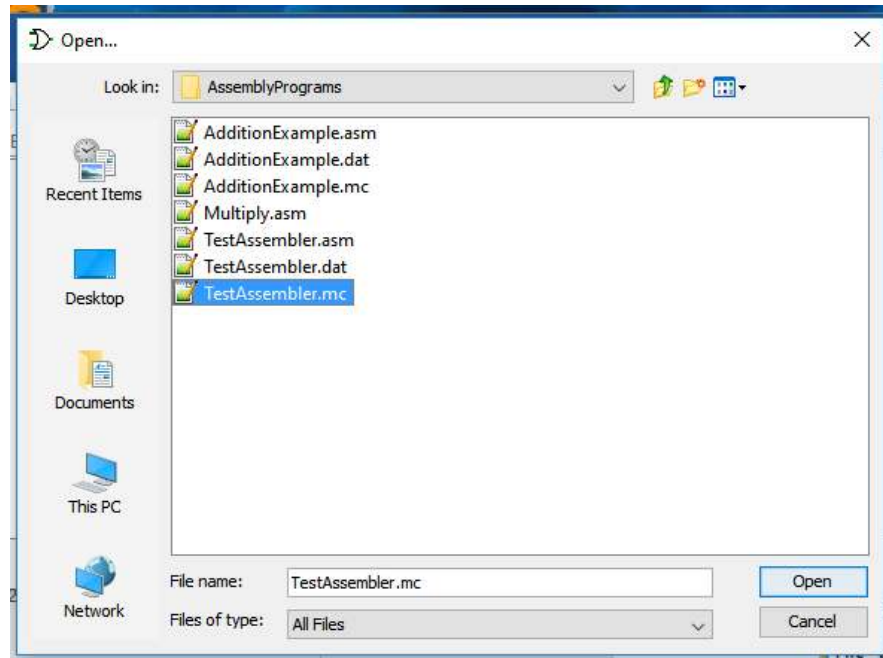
Open...

Look in: AssemblyPrograms

Recent Items
Desktop
Documents
This PC
Network

AdditionExample.asm
AdditionExample.dat
AdditionExample.mc
Multiply.asm
TestAssembler.asm
TestAssembler.dat
TestAssembler.mc

File name: TestAssembler.mc
Files of type: All Files

Open
Cancel